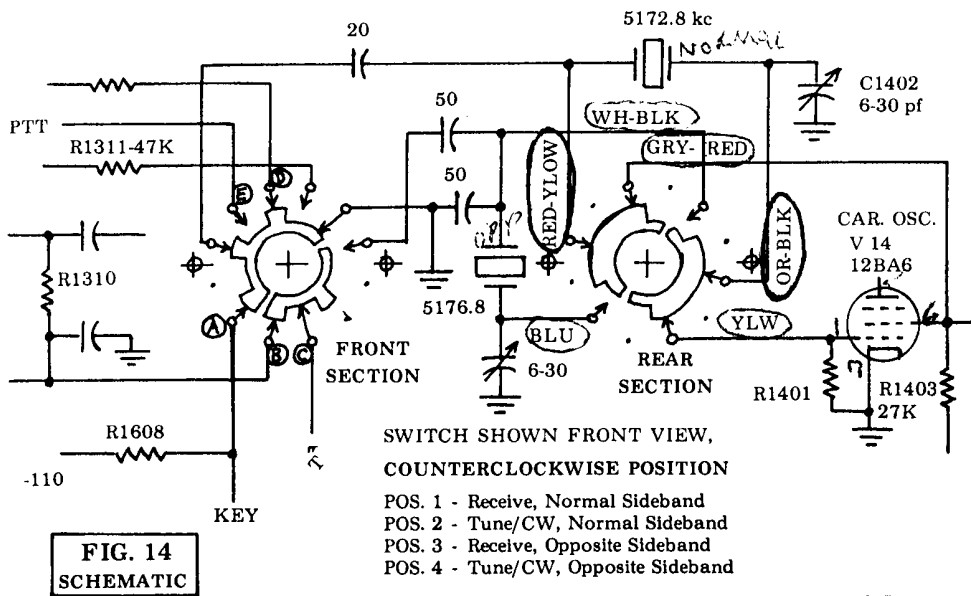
20

5172.8 kc

NORMAL

C1402
6-30 pf

PTT

R1311-47K

50

WH-BLK

GRY-RED

50

RED-YLOW

OR-BLK

CAR. OSC.
V 14
12BA6

E

D

R1310

5176.8

A

B

C

FRONT SECTION

BLU

6-30

REAR SECTION

YLW

R1401

R1403
27K

R1608

-110

KEY

SWITCH SHOWN FRONT VIEW,

COUNTERCLOCKWISE POSITION

POS. 1 - Receive, Normal Sideband
POS. 2 - Tune/CW, Normal Sideband
POS. 3 - Receive, Opposite Sideband
POS. 4 - Tune/CW, Opposite Sideband

FIG. 14
SCHEMATIC